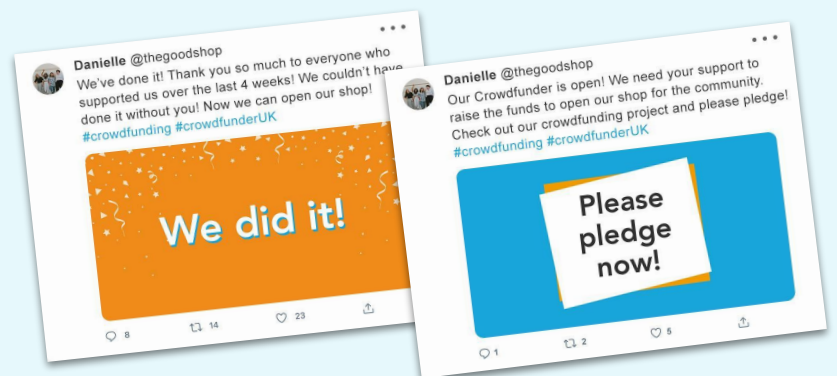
Danielle @thegoodshop
We've done it! Thank you so much to everyone who supported us over the last 4 weeks! We couldn't have done it without you! Now we can open our shop!
#crowdfunding #crowdfunderUK

We did it!

8 14 23

Danielle @thegoodshop
Our Crowdfunder is open! We need your support to raise the funds to open our shop for the community. Check out our crowdfunding project and please pledge!
#crowdfunding #crowdfunderUK

Please pledge now!

1 2 5